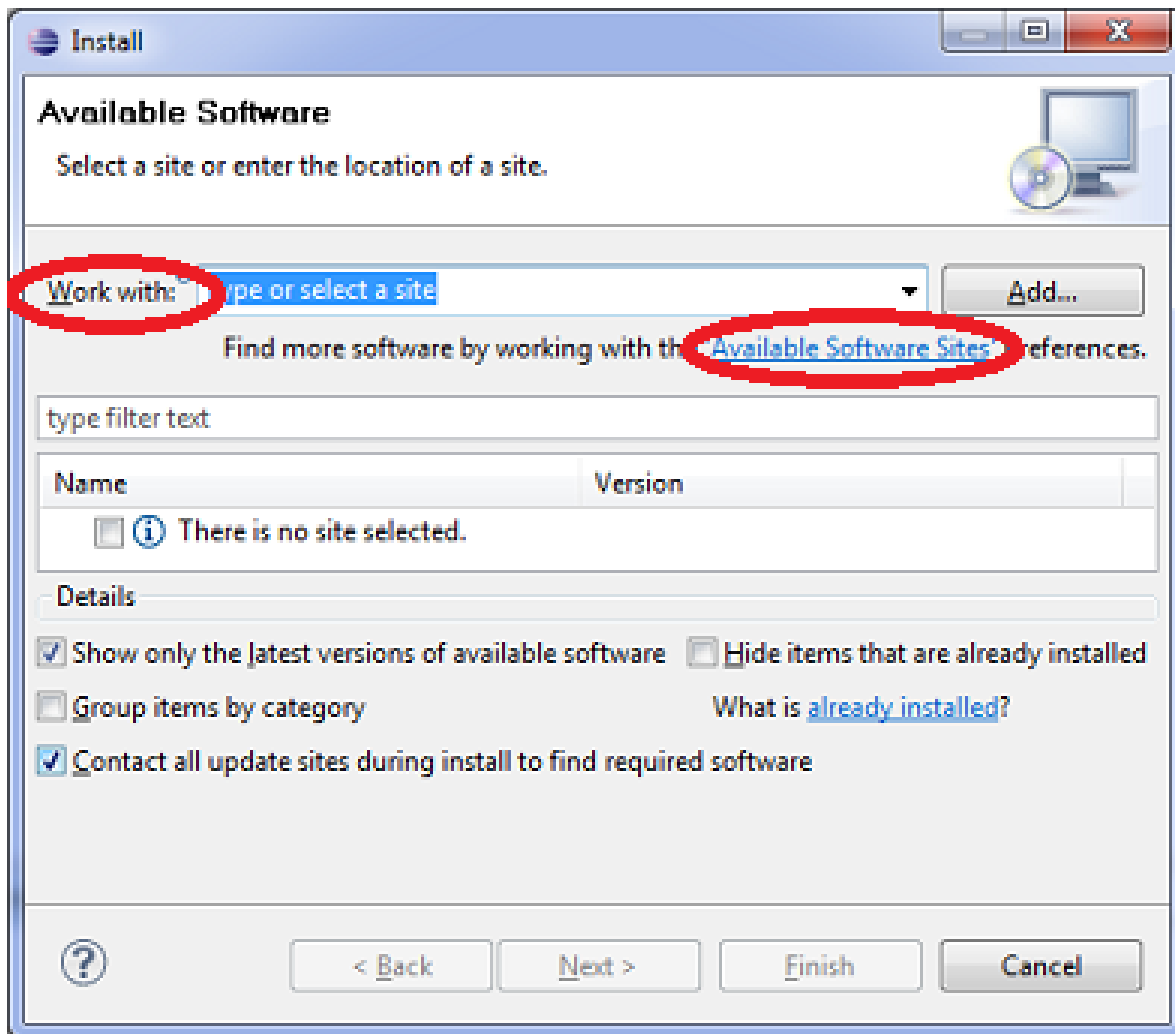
Install

Available Software

Select a site or enter the location of a site.

Work with: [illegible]ype or select a site

Add...

Find more software by working with th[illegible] Available Software Sites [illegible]references.

type filter text

| Name | Version |
|---|---|
| There is no site selected. | |

Details

Show only the latest versions of available software

Hide items that are already installed

Group items by category

What is already installed?

Contact all update sites during install to find required software

< Back

Next >

Finish

Cancel